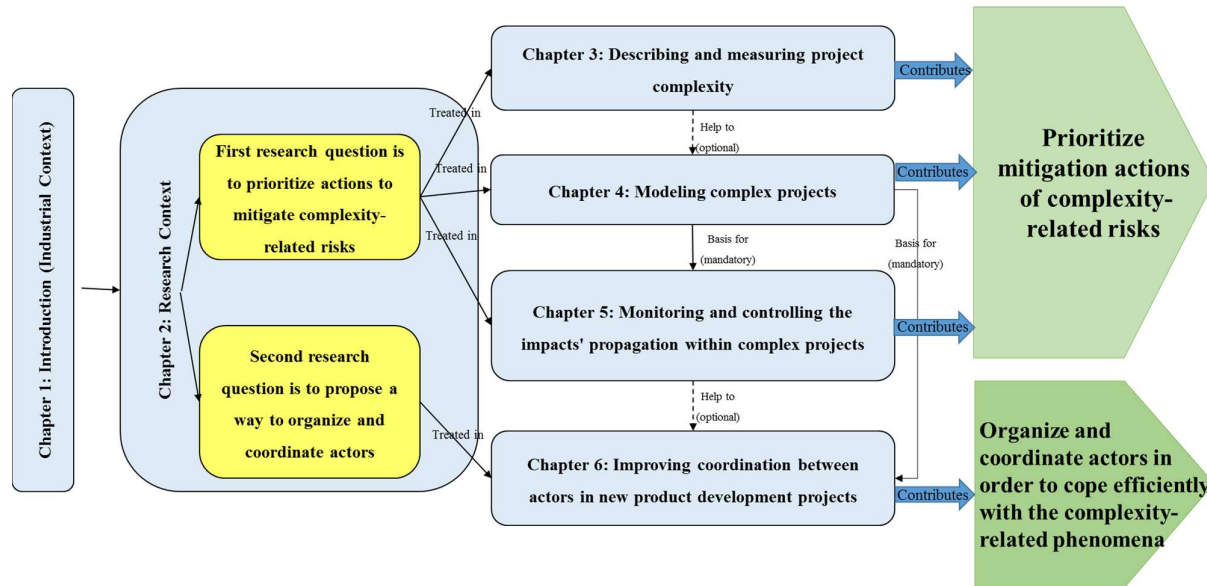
Chapter 1: Introduction (Industrial Context)

Chapter 2: Research Context

First research question is to prioritize actions to mitigate complexity-related risks

Second research question is to propose a way to organize and coordinate actors

Treated in

Treated in

Treated in

Treated in

Chapter 3: Describing and measuring project complexity

Help to (optional)

Chapter 4: Modeling complex projects

Basis for (mandatory)

Basis for (mandatory)

Chapter 5: Monitoring and controlling the impacts' propagation within complex projects

Help to (optional)

Chapter 6: Improving coordination between actors in new product development projects

Contributes

Contributes

Contributes

Contributes

Prioritize mitigation actions of complexity-related risks

Organize and coordinate actors in order to cope efficiently with the complexity-related phenomena